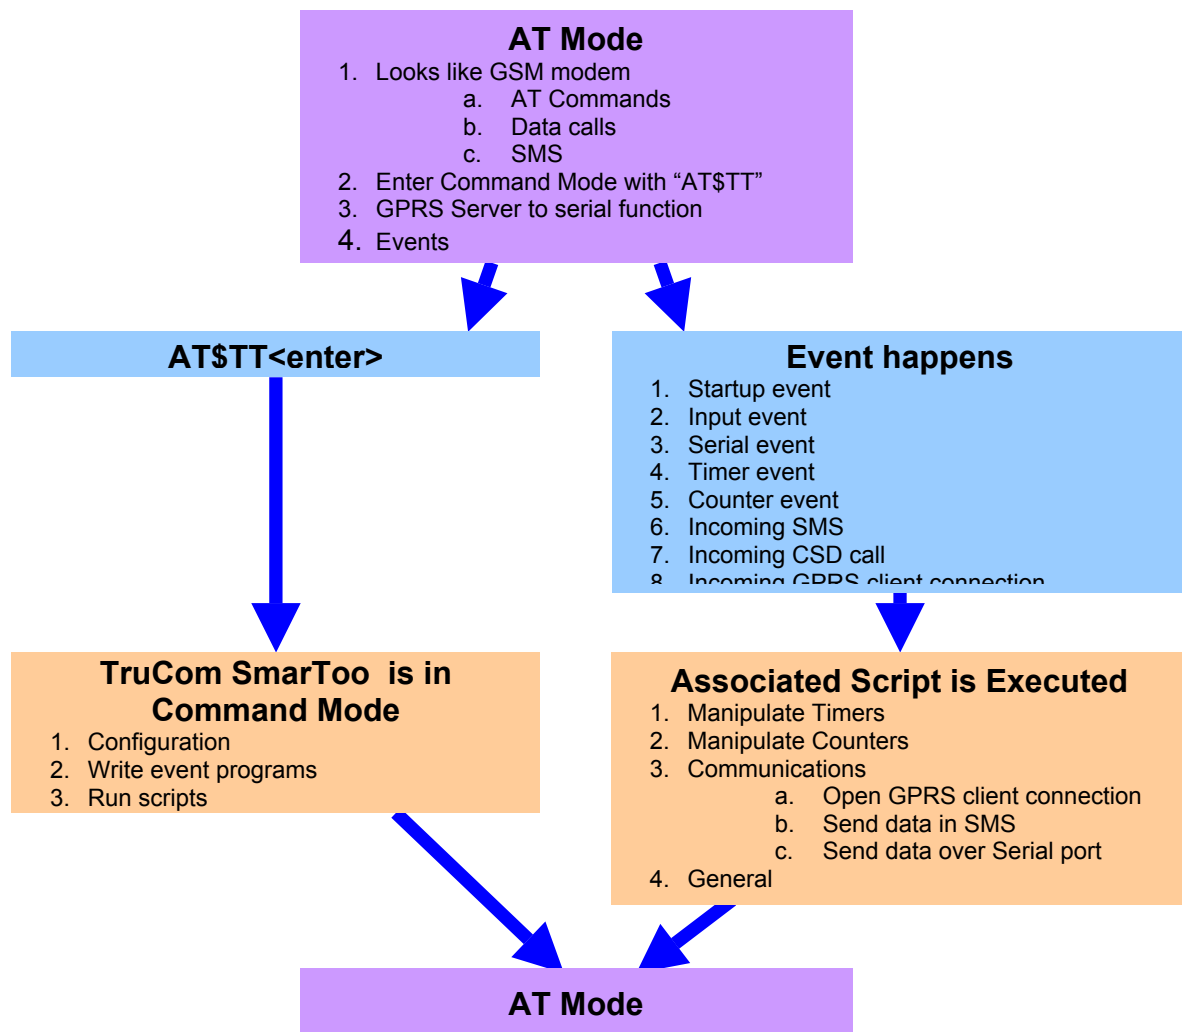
AT Mode
1. Looks like GSM modem
a. AT Commands
b. Data calls
c. SMS
2. Enter Command Mode with "AT$TT"
3. GPRS Server to serial function
4. Events

AT$TT<enter>

Event happens
1. Startup event
2. Input event
3. Serial event
4. Timer event
5. Counter event
6. Incoming SMS
7. Incoming CSD call
8. Incoming GPRS client connection

TruCom SmarToo is in Command Mode
1. Configuration
2. Write event programs
3. Run scripts

Associated Script is Executed
1. Manipulate Timers
2. Manipulate Counters
3. Communications
a. Open GPRS client connection
b. Send data in SMS
c. Send data over Serial port
4. General

AT Mode